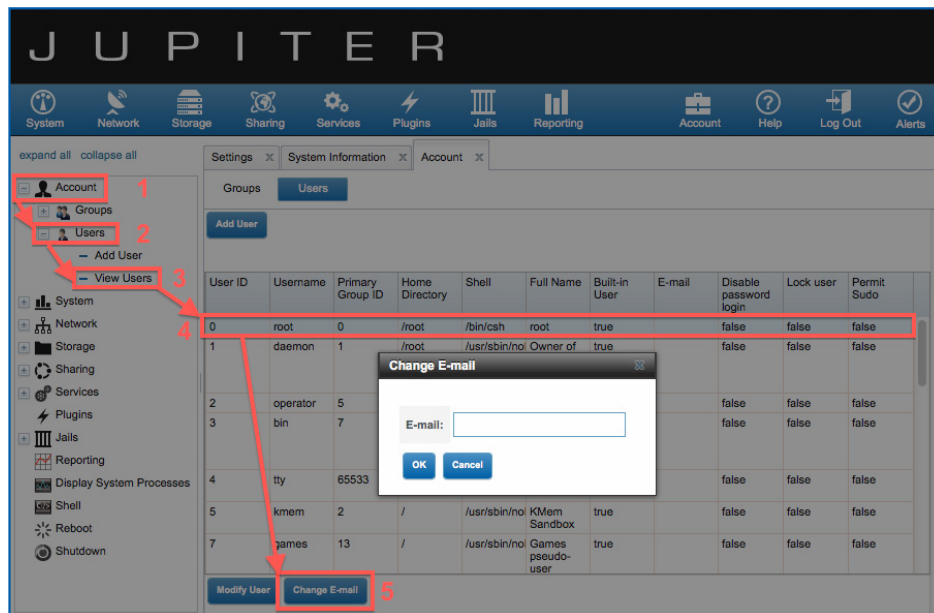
J U P I T E R

System Network Storage Sharing Services Plugins Jails Reporting Account Help Log Out Alerts

expand all collapse all

Account 1
Groups
Users 2
Add User
View Users 3
System
Network
Storage
Sharing
Services
Plugins
Jails
Reporting
Display System Processes
Shell
Reboot
Shutdown

Settings × System Information × Account ×

Groups Users

Add User

| User ID | Username | Primary Group ID | Home Directory | Shell | Full Name | Built-in User | E-mail | Disable password login | Lock user | Permit Sudo |
|---|---|---|---|---|---|---|---|---|---|---|
| 0 | root | 0 | /root | /bin/csh | root | true | | false | false | false |
| 1 | daemon | 1 | /root | /usr/sbin/nol | Owner of | true | | false | false | false |
| 2 | operator | 5 | | | | | | false | false | false |
| 3 | bin | 7 | | | | | | false | false | false |
| 4 | tty | 65533 | | | | | | false | false | false |
| 5 | kmem | 2 | / | /usr/sbin/nol | KMem Sandbox | true | | false | false | false |
| 7 | games | 13 | / | /usr/sbin/nol | Games pseudo-user | true | | false | false | false |

4

Change E-mail
E-mail:
OK Cancel

Modify User Change E-mail 5